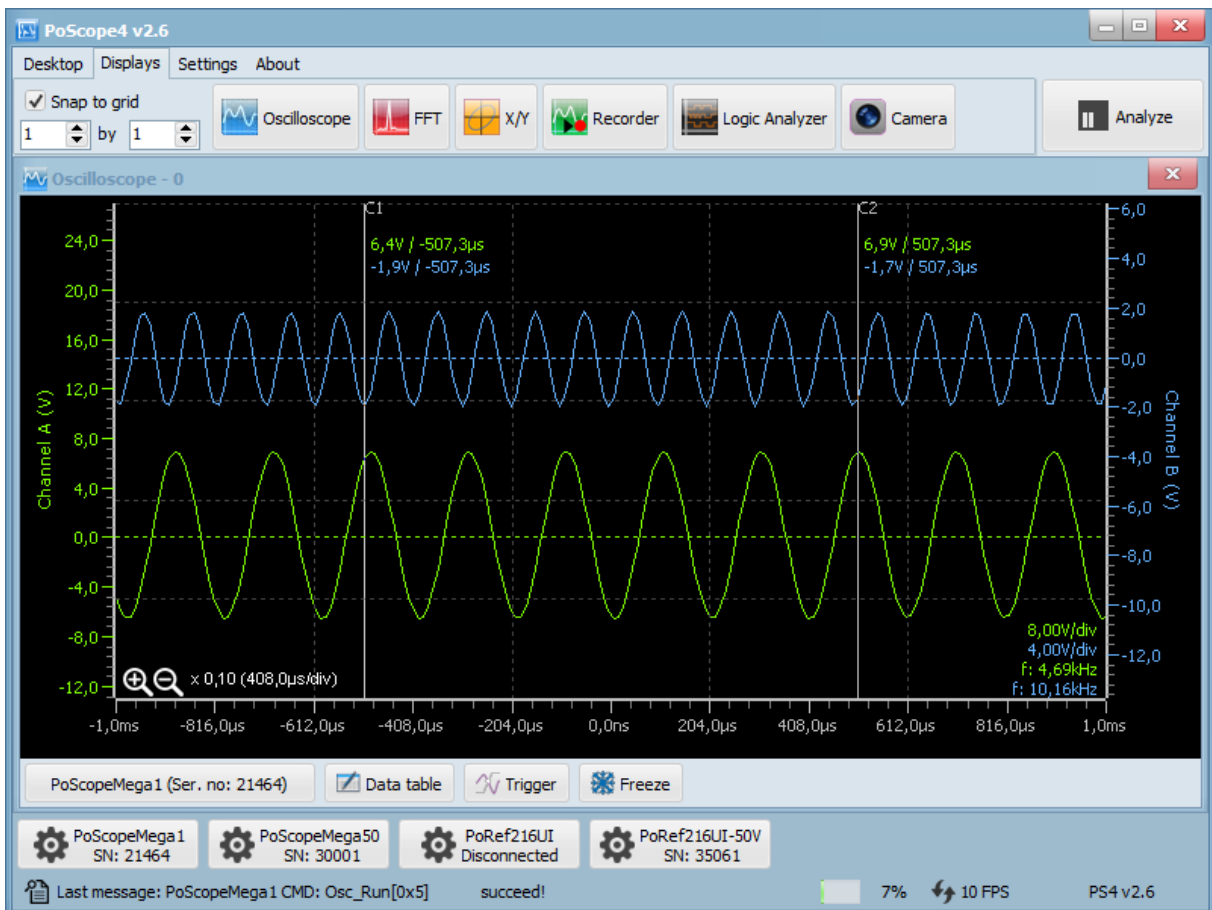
PoScope4 v2.6

Desktop Displays Settings About

Snap to grid
1 by 1

Oscilloscope FFT X/Y Recorder Logic Analyzer Camera Analyze

Oscilloscope - 0

C1
6,4V / -507,3µs
-1,9V / -507,3µs

C2
6,9V / 507,3µs
-1,7V / 507,3µs

24,0
20,0
16,0
12,0
8,0
4,0
0,0
-4,0
-8,0
-12,0

Channel A (V)

6,0
4,0
2,0
0,0
-2,0
-4,0
-6,0
-8,0
-10,0
-12,0

Channel B (V)

8,00V/div
4,00V/div
f: 4,69kHz
f: 10,16kHz

x 0,10 (408,0µs/div)

-1,0ms -816,0µs -612,0µs -408,0µs -204,0µs 0,0ns 204,0µs 408,0µs 612,0µs 816,0µs 1,0ms

PoScopeMega1 (Ser. no: 21464) Data table Trigger Freeze

PoScopeMega1 SN: 21464
PoScopeMega50 SN: 30001
PoRef216UI Disconnected
PoRef216UI-50V SN: 35061

Last message: PoScopeMega1 CMD: Osc_Run[0x5] succeed! 7% 10 FPS PS4 v2.6